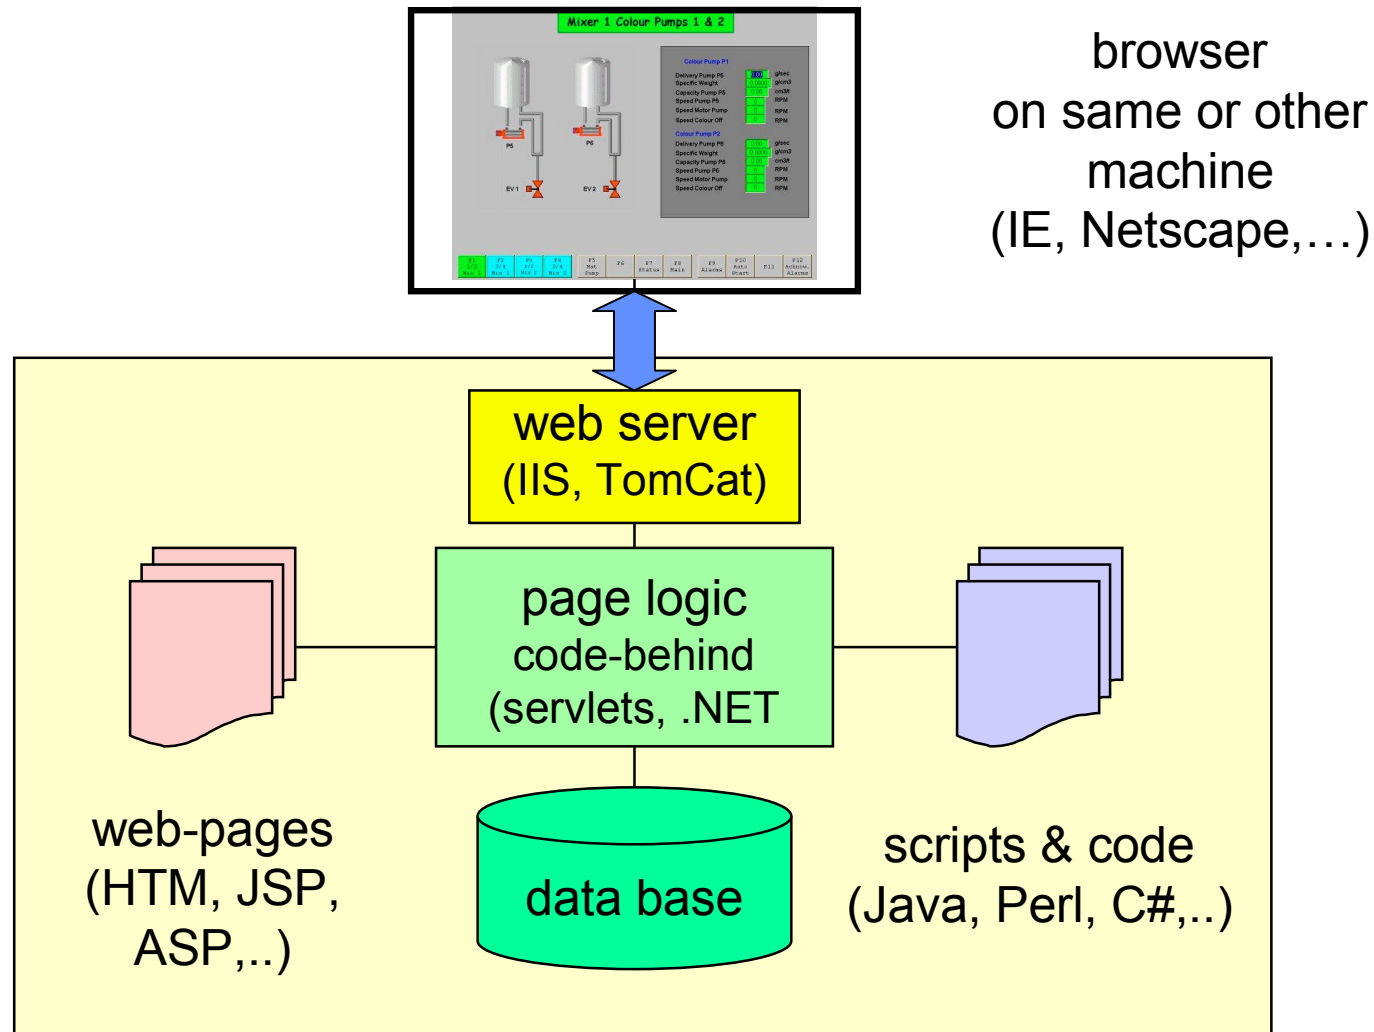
Mixer 1 Colour Pumps 1 & 2

Colour Pump P1
Delivery Pump P5
Specific Weight
Capacity Pump P5
Speed Pump P5
Speed Motor Pump
Speed Colour Off

g/sec
g/cm3
cm3t
RPM
RPM
RPM

Colour Pump P2
Delivery Pump P6
Specific Weight
Capacity Pump P6
Speed Pump P6
Speed Motor Pump
Speed Colour Off

g/sec
g/cm3
cm3t
RPM
RPM
RPM

P5
P6
EV 1
EV 2

F1 F2 F3 F4 F5 F6 F7 F8 F9 F10 F11 F12

browser
on same or other
machine
(IE, Netscape,…)

web server
(IIS, TomCat)

page logic
code-behind
(servlets, .NET

web-pages
(HTM, JSP,
ASP,..)

data base

scripts & code
(Java, Perl, C#,..)